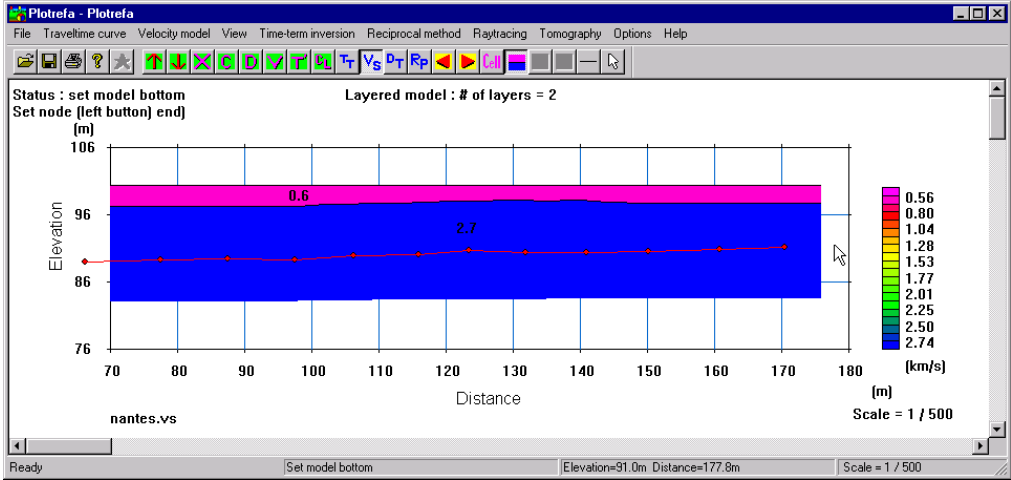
Plotrefa - Plotrefa

File Traveltime curve Velocity model View Time-term inversion Reciprocal method Raytracing Tomography Options Help

C D V T Cell

Status : set model bottom
Set node (left button) end)

Layered model : # of layers = 2

(m)

106
96
86
76

Elevation

0.6
2.7

70 80 90 100 110 120 130 140 150 160 170 180

(m)

Distance

nantes.vs

0.56
0.80
1.04
1.28
1.53
1.77
2.01
2.25
2.50
2.74

(km/s)

Scale = 1 / 500

Ready | Set model bottom | Elevation=91.0m Distance=177.8m | Scale = 1 / 500